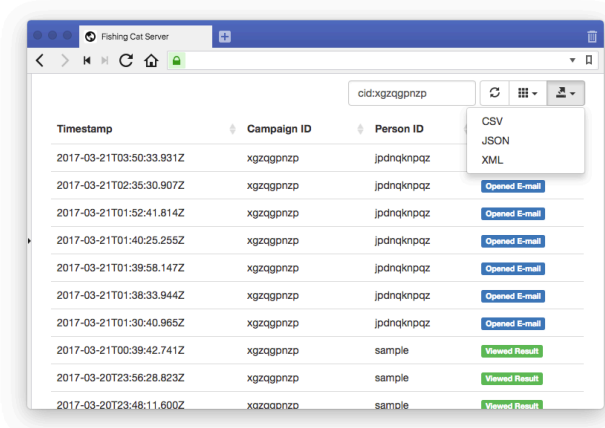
Fishing Cat Server

cid:xgzqgpnzp

CSV
JSON
XML

| Timestamp | Campaign ID | Person ID | |
|---|---|---|---|
| 2017-03-21T03:50:33.931Z | xgzqgpnzp | jpdnqknpqz | |
| 2017-03-21T02:35:30.907Z | xgzqgpnzp | jpdnqknpqz | Opened E-mail |
| 2017-03-21T01:52:41.814Z | xgzqgpnzp | jpdnqknpqz | Opened E-mail |
| 2017-03-21T01:40:25.255Z | xgzqgpnzp | jpdnqknpqz | Opened E-mail |
| 2017-03-21T01:39:58.147Z | xgzqgpnzp | jpdnqknpqz | Opened E-mail |
| 2017-03-21T01:38:33.944Z | xgzqgpnzp | jpdnqknpqz | Opened E-mail |
| 2017-03-21T01:30:40.965Z | xgzqgpnzp | jpdnqknpqz | Opened E-mail |
| 2017-03-21T00:39:42.741Z | xgzqgpnzp | sample | Viewed Result |
| 2017-03-20T23:56:28.823Z | xgzqgpnzp | sample | Viewed Result |
| 2017-03-20T23:48:11.600Z | xgzqgpnzp | sample | Viewed Result |